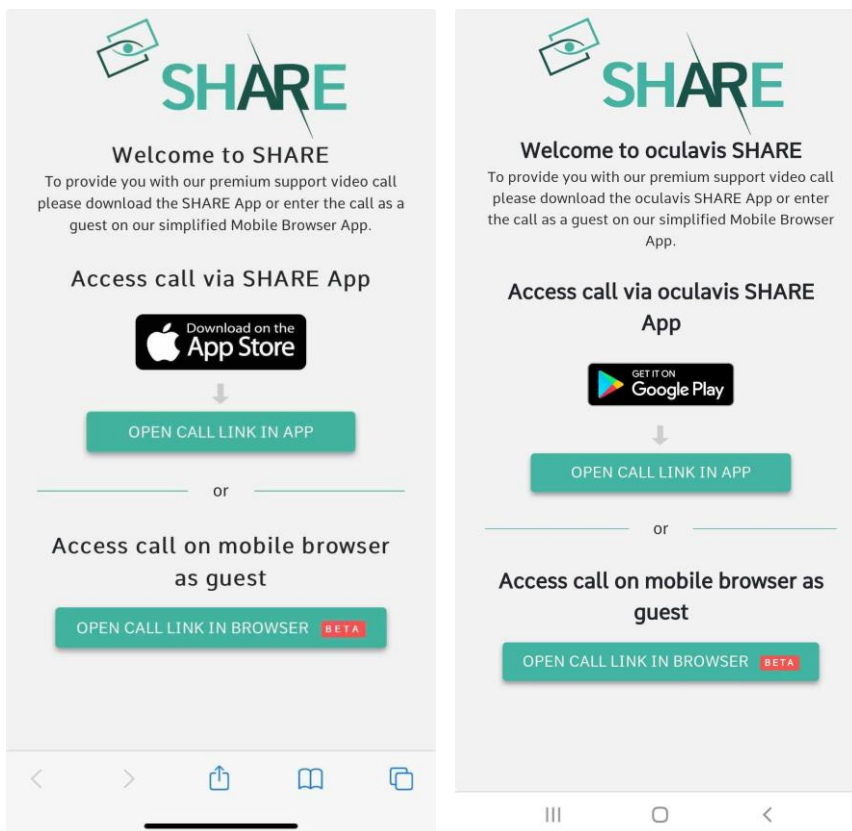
SHARE

Welcome to SHARE

To provide you with our premium support video call please download the SHARE App or enter the call as a guest on our simplified Mobile Browser App.

Access call via SHARE App

Download on the App Store

OPEN CALL LINK IN APP

or

Access call on mobile browser as guest

OPEN CALL LINK IN BROWSER BETA

SHARE

Welcome to oculavis SHARE

To provide you with our premium support video call please download the oculavis SHARE App or enter the call as a guest on our simplified Mobile Browser App.

Access call via oculavis SHARE App

GET IT ON Google Play

OPEN CALL LINK IN APP

or

Access call on mobile browser as guest

OPEN CALL LINK IN BROWSER BETA